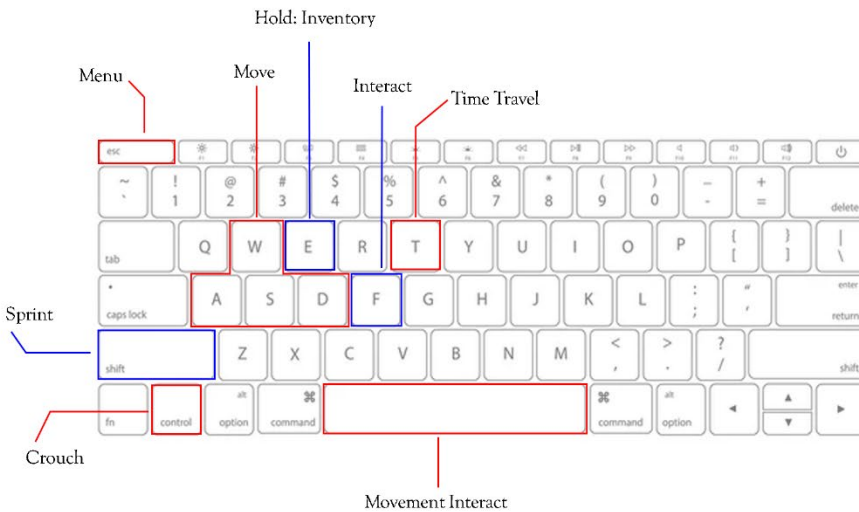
Hold: Inventory

Menu

Move

Interact

Time Travel

esc F1 F2 F3 F4 F5 F6 F7 F8 F9 F10 F11 F12

~ ` ! 1 @ 2 # 3 $ 4 % 5 ^ 6 & 7 * 8 ( 9 ) 0 — - + = delete

tab Q W E R T Y U I O P { [ } ] | \

caps lock A S D F G H J K L : ; " ' enter return

Sprint

shift Z X C V B N M < , > . ? / shift

fn control alt option ⌘ command ⌘ command alt option ◀ ▲ ▼ ▶

Crouch

Movement Interact